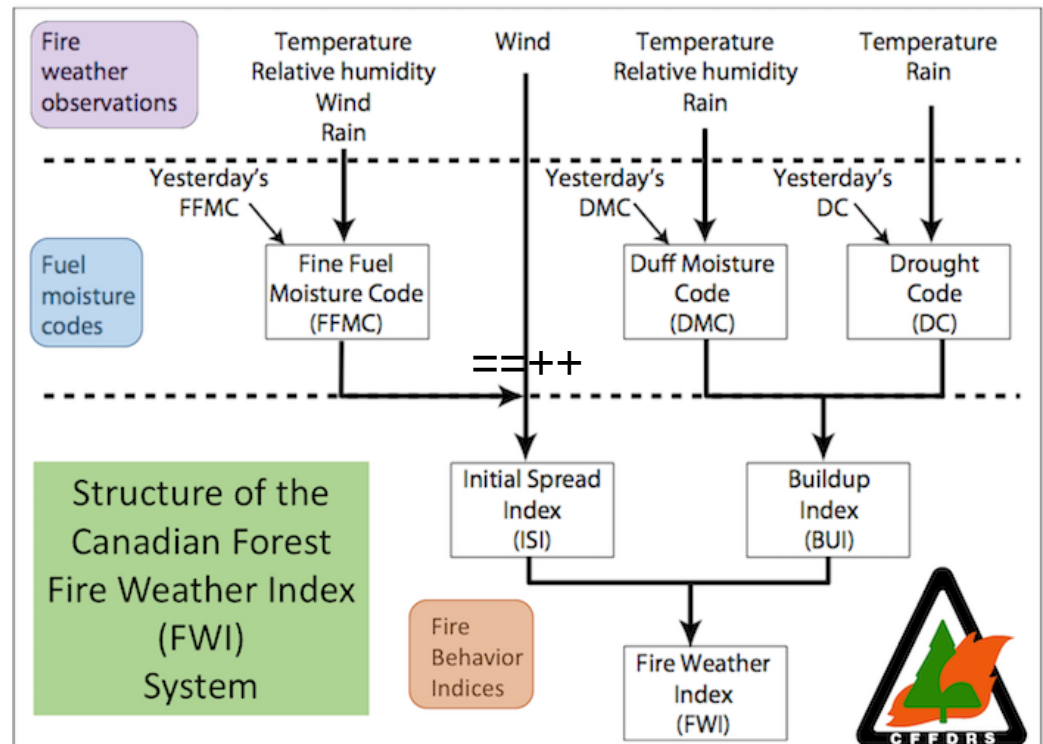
Fire weather observations

Temperature
Relative humidity
Wind
Rain

Wind

Temperature
Relative humidity
Rain

Temperature
Rain

Yesterday's FFMC

Yesterday's DMC

Yesterday's DC

Fuel moisture codes

Fine Fuel Moisture Code (FFMC)

Duff Moisture Code (DMC)

Drought Code (DC)

==++

Structure of the Canadian Forest Fire Weather Index (FWI) System

Initial Spread Index (ISI)

Buildup Index (BUI)

Fire Behavior Indices

Fire Weather Index (FWI)

CFFDRS